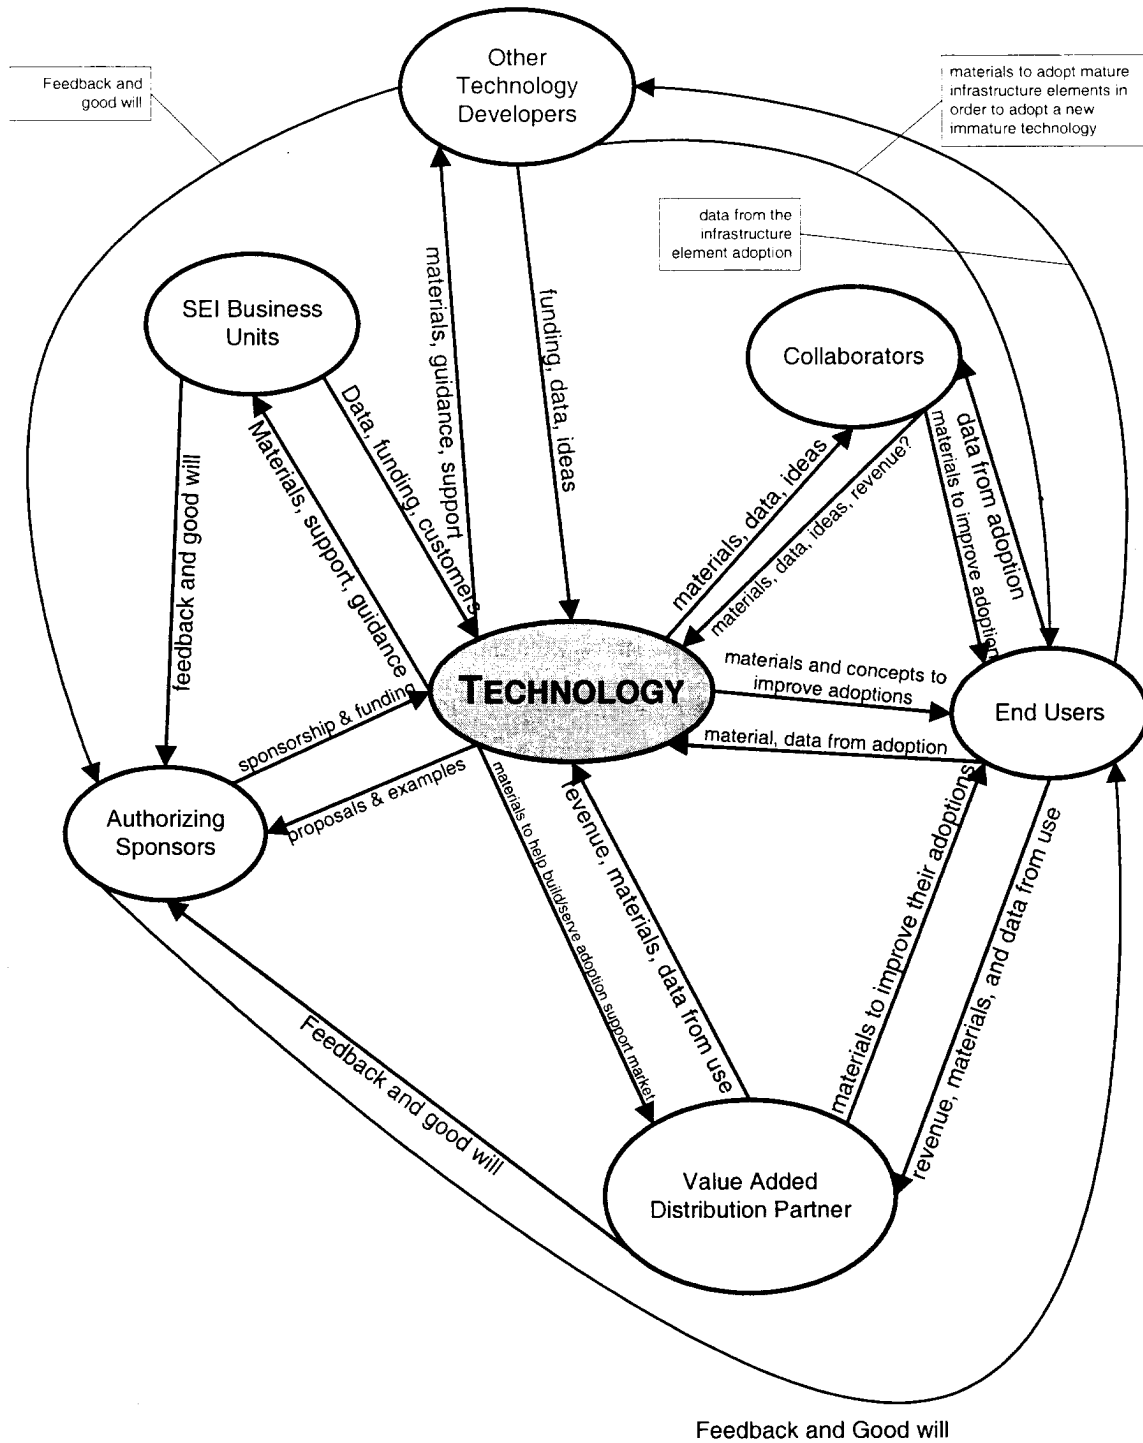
Feedback and good will

Other Technology Developers

materials to adopt mature infrastructure elements in order to adopt a new immature technology

data from the infrastructure element adoption

SEI Business Units

Collaborators

materials, guidance, support

funding, data, ideas

Data, funding, customers

Materials, support, guidance

feedback and good will

materials, data, ideas

materials, data, ideas, revenue?

data from adoption

materials to improve adoption

TECHNOLOGY

materials and concepts to improve adoptions

End Users

material, data from adoption

sponsorship & funding

proposals & examples

Authorizing Sponsors

materials to help build/serve adoption support market

revenue, materials, data from use

materials to improve their adoptions

revenue, materials, and data from use

Feedback and good will

Value Added Distribution Partner

Feedback and Good will